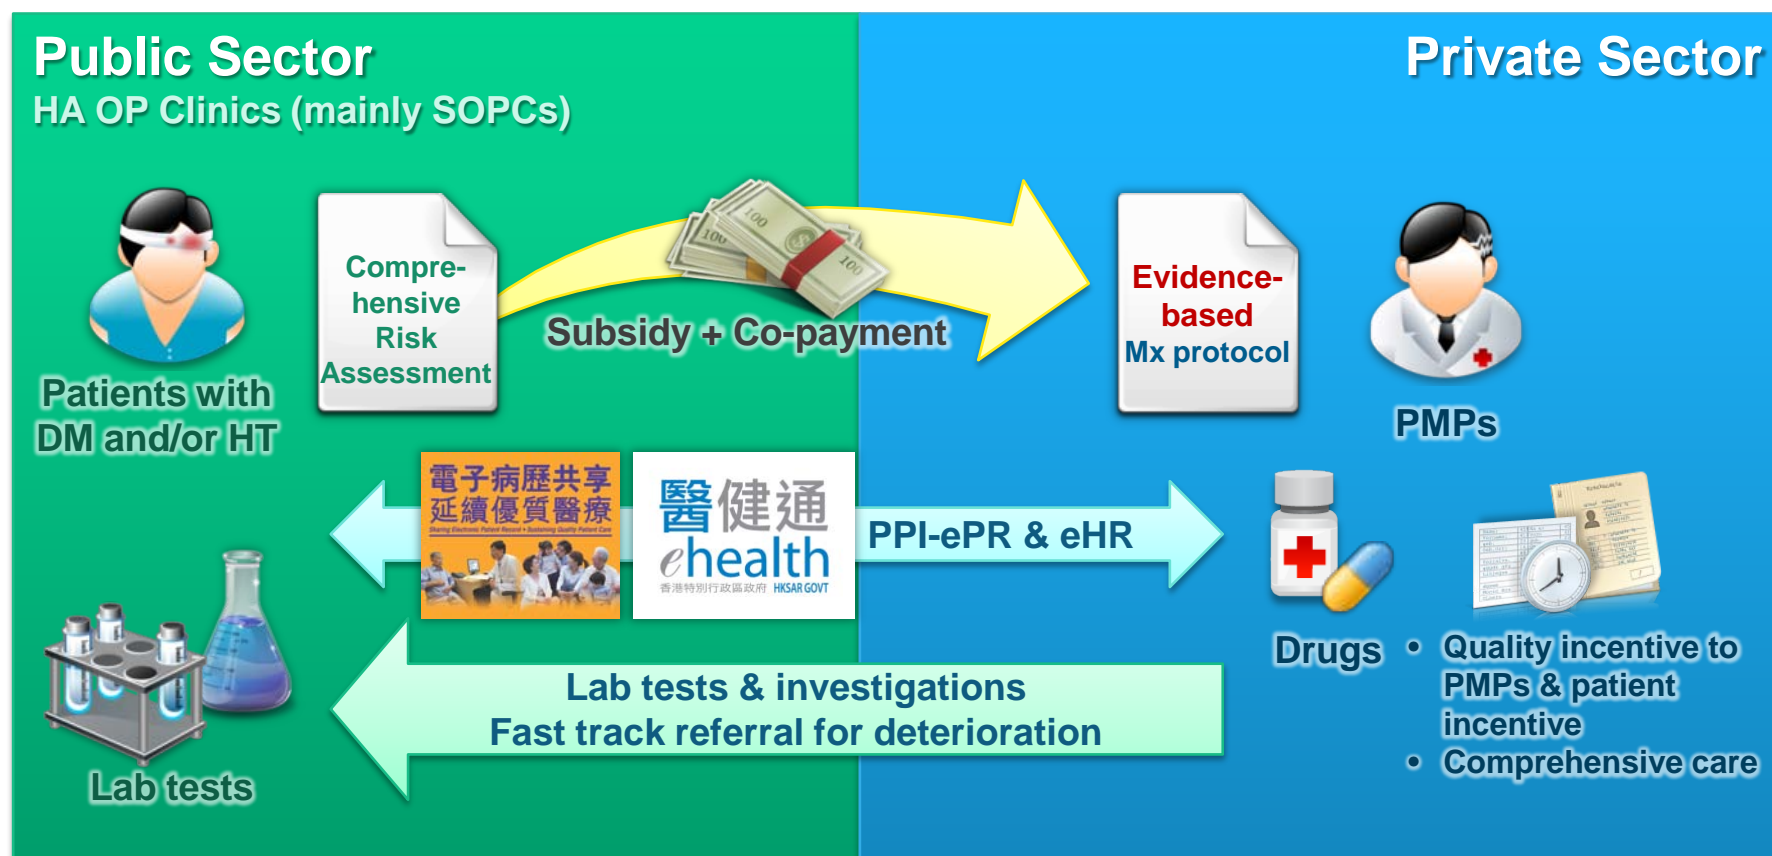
Public Sector
HA OP Clinics (mainly SOPCs)

Private Sector

Patients with DM and/or HT

Comprehensive Risk Assessment

Subsidy + Co-payment

Evidence-based Mx protocol

PMPs

電子病歷共享 延續優質醫療

醫健通 ehealth 香港特別行政區政府 HKSAR GOVT

PPI-ePR & eHR

Drugs

Lab tests & investigations
Fast track referral for deterioration

Lab tests

• Quality incentive to PMPs & patient incentive
• Comprehensive care